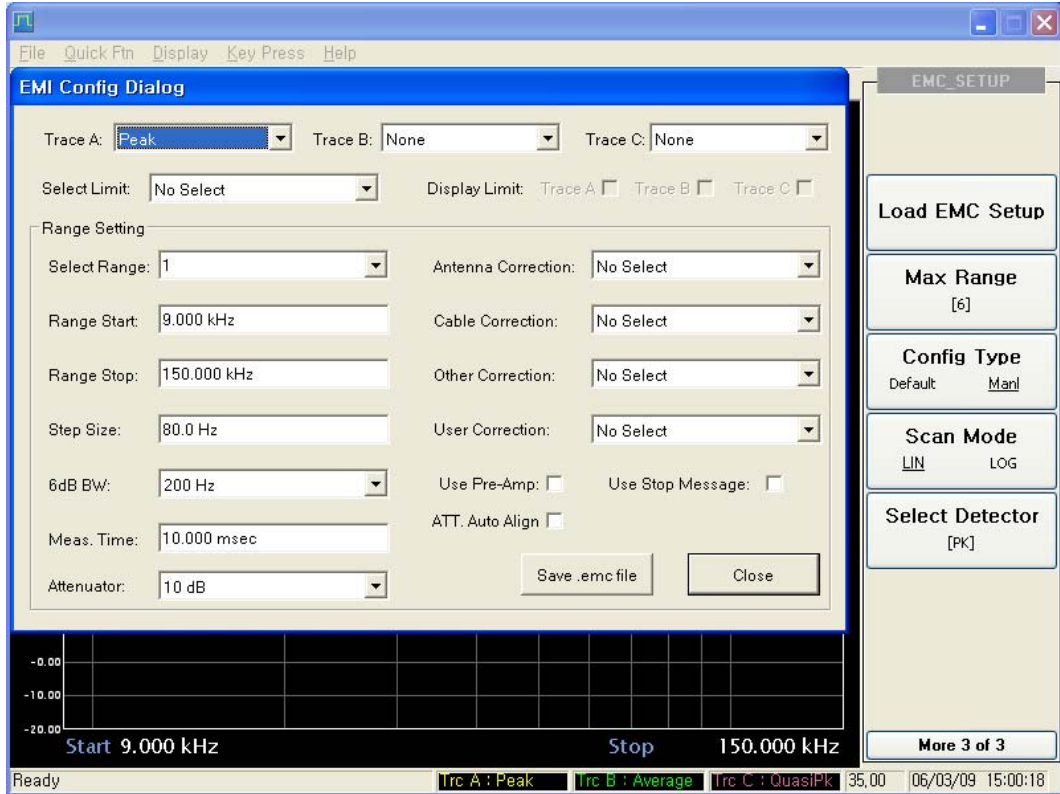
File Quick Ftn Display Key Press Help

EMI Config Dialog

Trace A: Peak Trace B: None Trace C: None

Select Limit: No Select Display Limit: Trace A Trace B Trace C

Range Setting

Select Range: 1 Antenna Correction: No Select

Range Start: 9.000 kHz Cable Correction: No Select

Range Stop: 150.000 kHz Other Correction: No Select

Step Size: 80.0 Hz User Correction: No Select

6dB BW: 200 Hz Use Pre-Amp: Use Stop Message:

ATT. Auto Align

Meas. Time: 10.000 msec

Attenuator: 10 dB Save .emc file Close

EMC_SETUP

Load EMC Setup

Max Range
[6]

Config Type
Default Manl

Scan Mode
LIN LOG

Select Detector
[PK]

-0.00
-10.00
-20.00

Start 9.000 kHz Stop 150.000 kHz

More 3 of 3

Ready Trc A : Peak Trc B : Average Trc C : QuasiPk 35.00 06/03/09 15:00:18